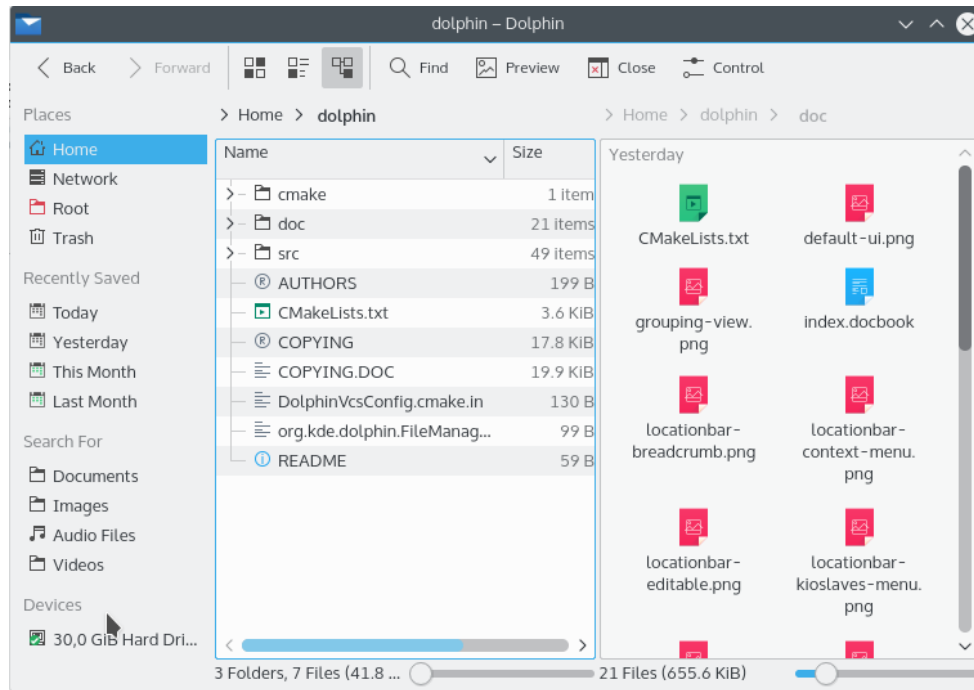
dolphin – Dolphin

Back Forward Find Preview Close Control

Places
Home
Network
Root
Trash

Recently Saved
Today
Yesterday
This Month
Last Month

Search For
Documents
Images
Audio Files
Videos

Devices
30,0 GiB Hard Dri...

Home > dolphin

| Name | Size |
|---|---|
| cmake | 1 item |
| doc | 21 items |
| src | 49 items |
| AUTHORS | 199 B |
| CMakeLists.txt | 3.6 KiB |
| COPYING | 17.8 KiB |
| COPYING.DOC | 19.9 KiB |
| DolphinVcsConfig.cmake.in | 130 B |
| org.kde.dolphin.FileManag... | 99 B |
| README | 59 B |

3 Folders, 7 Files (41.8 ...

Home > dolphin > doc

Yesterday
CMakeLists.txt
default-ui.png
grouping-view.png
index.docbook
locationbar-breadcrumb.png
locationbar-context-menu.png
locationbar-editable.png
locationbar-kioslaves-menu.png

21 Files (655.6 KiB)